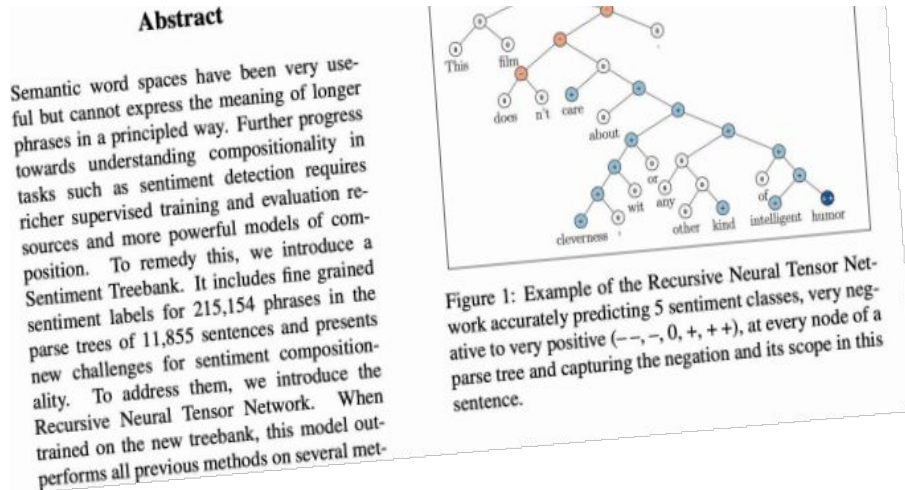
Abstract

Semantic word spaces have been very useful but cannot express the meaning of longer phrases in a principled way. Further progress towards understanding compositionality in tasks such as sentiment detection requires richer supervised training and evaluation resources and more powerful models of composition. To remedy this, we introduce a Sentiment Treebank. It includes fine grained sentiment labels for 215,154 phrases in the parse trees of 11,855 sentences and presents new challenges for sentiment compositionality. To address them, we introduce the Recursive Neural Tensor Network. When trained on the new treebank, this model outperforms all previous methods on several met-

This film does n't care about cleverness , wit or any other kind of intelligent humor .

Figure 1: Example of the Recursive Neural Tensor Network accurately predicting 5 sentiment classes, very negative to very positive (– –, –, 0, +, + +), at every node of a parse tree and capturing the negation and its scope in this sentence.